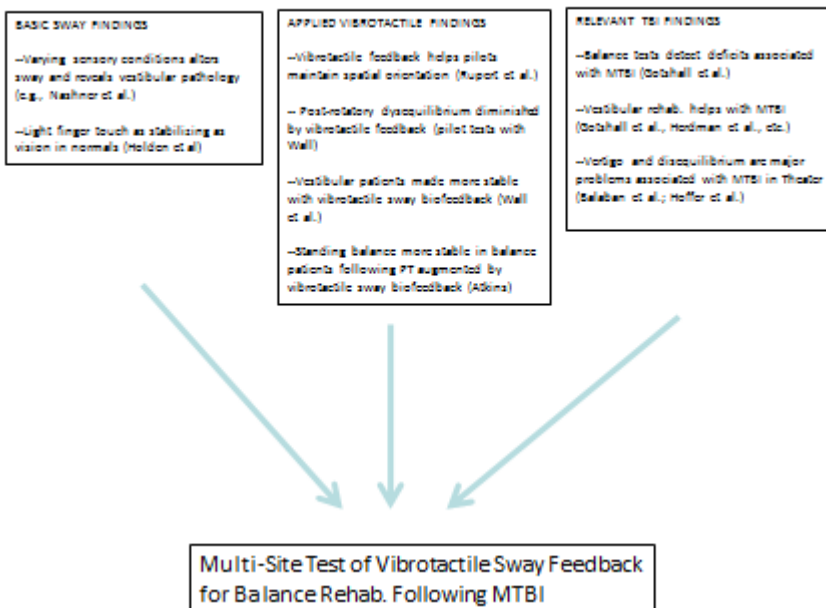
BASIC SWAY FINDINGS

--Varying sensory conditions alters sway and reveals vestibular pathology (e.g., Nashner et al.)

--Light finger touch as stabilizing as vision in normals (Holden et al)

APPLIED VIBROTACTILE FINDINGS

--Vibrotactile feedback helps pilots maintain spatial orientation (Rupert et al.)

-- Post-rotatory dysequilibrium diminished by vibrotactile feedback (pilot tests with Wall)

--Vestibular patients made more stable with vibrotactile sway biofeedback (Wall et al.)

--Standing balance more stable in balance patients following PT augmented by vibrotactile sway biofeedback (Atkins)

RELEVANT TBI FINDINGS

--Balance tests detect deficits associated with MTBI (Gotshall et al.)

--Vestibular rehab. helps with MTBI (Gotshall et al., Herdman et al., etc.)

--Vertigo and disequilibrium are major problems associated with MTBI in Theater (Balaban et al.; Hoffer et al.)

Multi-Site Test of Vibrotactile Sway Feedback for Balance Rehab. Following MTBI